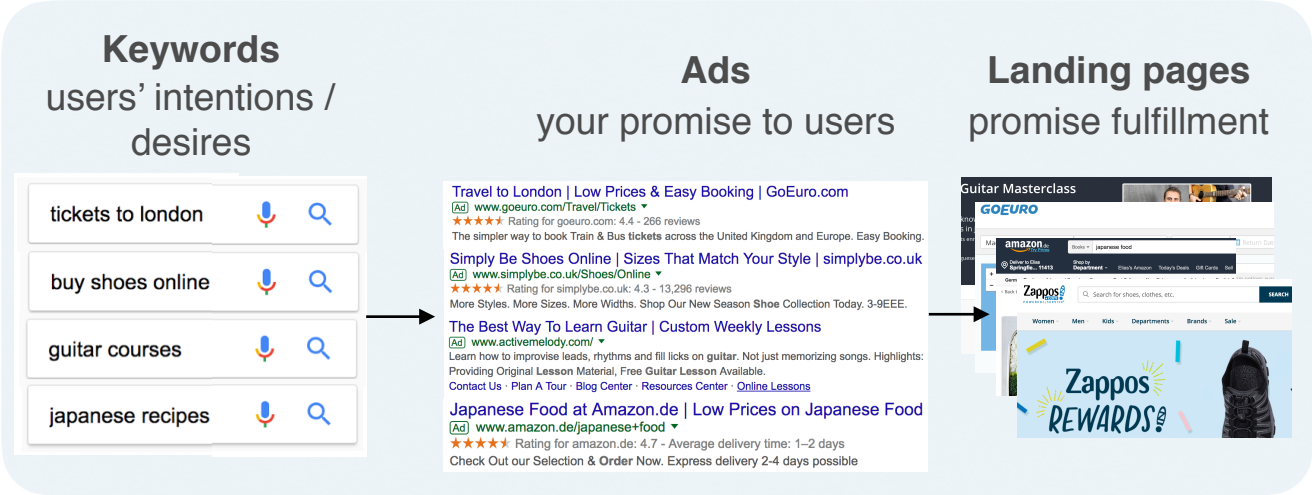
Keywords
users' intentions / desires

tickets to london

buy shoes online

guitar courses

japanese recipes

Ads
your promise to users

Travel to London | Low Prices & Easy Booking | GoEuro.com
Ad www.goeuro.com/Travel/Tickets
★★★★★ Rating for goeuro.com: 4.4 - 266 reviews
The simpler way to book Train & Bus **tickets** across the United Kingdom and Europe. Easy Booking.

Simply Be Shoes Online | Sizes That Match Your Style | simplybe.co.uk
Ad www.simplybe.co.uk/Shoes/Online
★★★★★ Rating for simplybe.co.uk: 4.3 - 13,296 reviews
More Styles. More Sizes. More Widths. Shop Our New Season **Shoe** Collection Today. 3-9EEE.

The Best Way To Learn Guitar | Custom Weekly Lessons
Ad www.activemelody.com/
Learn how to improvise leads, rhythms and fill licks on **guitar**. Not just memorizing songs. Highlights: Providing Original **Lesson** Material, Free **Guitar Lesson** Available.
Contact Us · Plan A Tour · Blog Center · Resources Center · Online Lessons

Japanese Food at Amazon.de | Low Prices on Japanese Food
Ad www.amazon.de/japanese+food
★★★★★ Rating for amazon.de: 4.7 - Average delivery time: 1–2 days
Check Out our Selection & **Order** Now. Express delivery 2-4 days possible

Landing pages
promise fulfillment

Guitar Masterclass
GOEURO
amazon.de Books japanese food
Deliver to Elias Springfie... 11413 Shop by Department Elias's Amazon Today's Deals Gift Cards Sell
Zappos
Search for shoes, clothes, etc. SEARCH
Women Men Kids Departments Brands Sale
Zappos REWARDS!